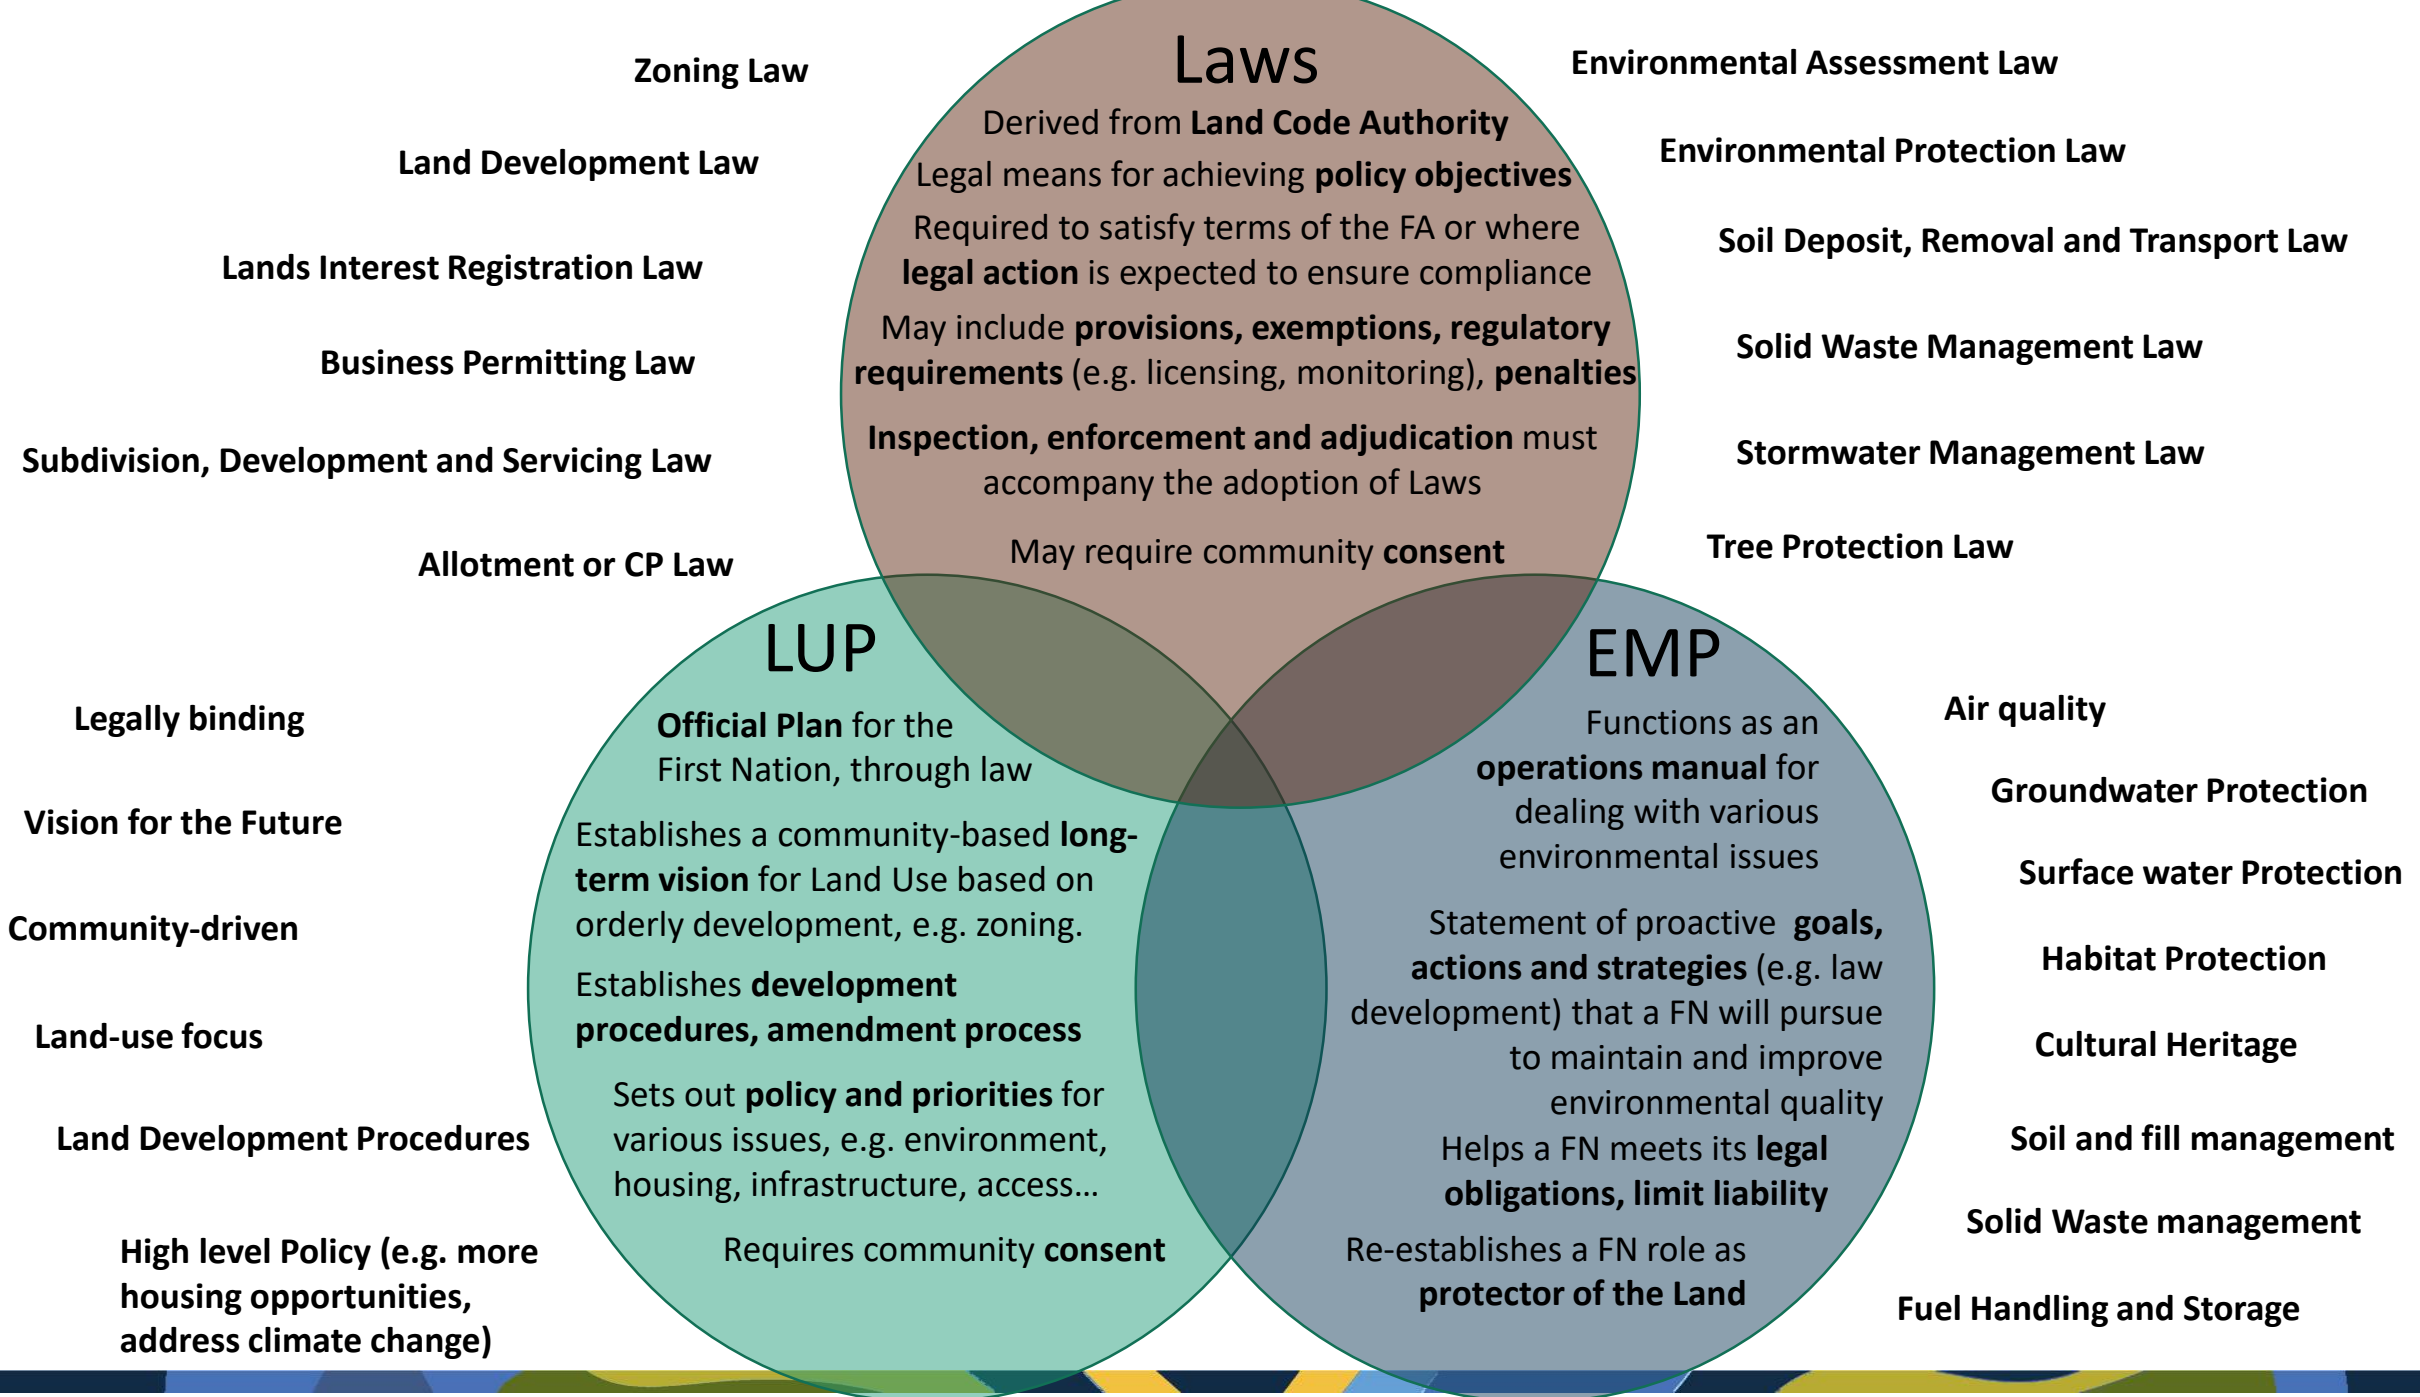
Laws

Derived from Land Code Authority

Legal means for achieving policy objectives

Required to satisfy terms of the FA or where legal action is expected to ensure compliance

May include provisions, exemptions, regulatory requirements (e.g. licensing, monitoring), penalties

Inspection, enforcement and adjudication must accompany the adoption of Laws

May require community consent

Zoning Law

Land Development Law

Lands Interest Registration Law

Business Permitting Law

Subdivision, Development and Servicing Law

Allotment or CP Law

Environmental Assessment Law

Environmental Protection Law

Soil Deposit, Removal and Transport Law

Solid Waste Management Law

Stormwater Management Law

Tree Protection Law

LUP

Official Plan for the First Nation, through law

Establishes a community-based long-term vision for Land Use based on orderly development, e.g. zoning.

Establishes development procedures, amendment process

Sets out policy and priorities for various issues, e.g. environment, housing, infrastructure, access…

Requires community consent

Legally binding

Vision for the Future

Community-driven

Land-use focus

Land Development Procedures

High level Policy (e.g. more housing opportunities, address climate change)

EMP

Functions as an operations manual for dealing with various environmental issues

Statement of proactive goals, actions and strategies (e.g. law development) that a FN will pursue to maintain and improve environmental quality

Helps a FN meets its legal obligations, limit liability

Re-establishes a FN role as protector of the Land

Air quality

Groundwater Protection

Surface water Protection

Habitat Protection

Cultural Heritage

Soil and fill management

Solid Waste management

Fuel Handling and Storage